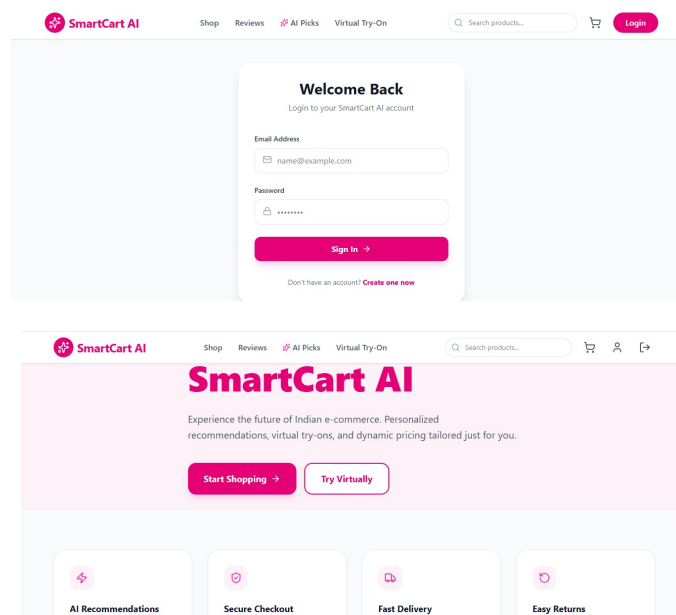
SmartCart AI

Shop Reviews AI Picks Virtual Try-On

Search products...

Login

Welcome Back

Login to your SmartCart AI account

Email Address

name@example.com

Password

••••••••

Sign In →

Don't have an account? Create one now

SmartCart AI

Shop Reviews AI Picks Virtual Try-On

Search products...

SmartCart AI

Experience the future of Indian e-commerce. Personalized recommendations, virtual try-ons, and dynamic pricing tailored just for you.

Start Shopping →

Try Virtually

AI Recommendations

Secure Checkout

Fast Delivery

Easy Returns